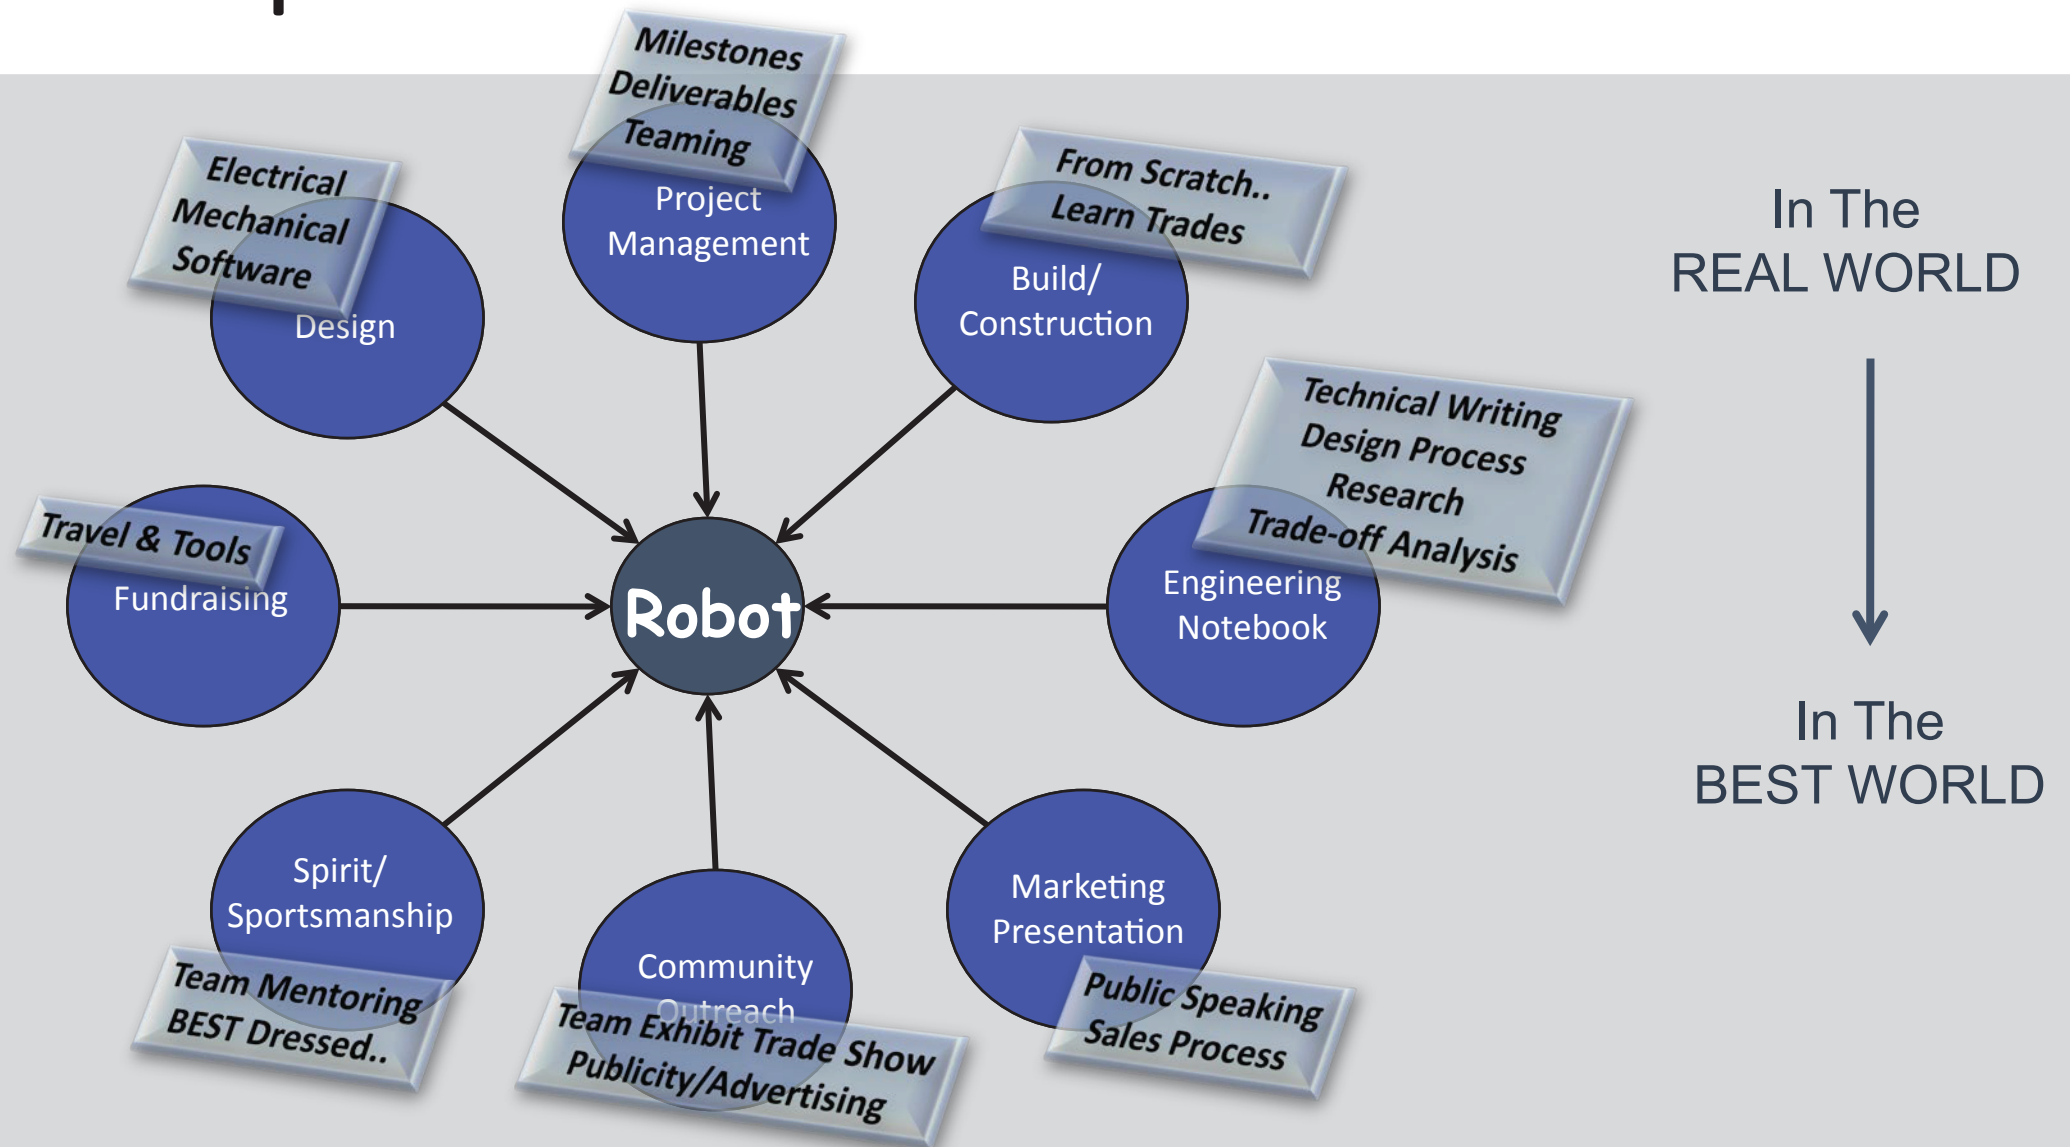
Milestones
Deliverables
Teaming

Project Management

Electrical
Mechanical
Software

Design

From Scratch..
Learn Trades

Build/ Construction

In The
REAL WORLD

Technical Writing
Design Process
Research
Trade-off Analysis

Engineering Notebook

Travel & Tools

Fundraising

Robot

In The
BEST WORLD

Spirit/ Sportsmanship

Team Mentoring
BEST Dressed..

Community Outreach

Team Exhibit Trade Show
Publicity/Advertising

Marketing Presentation

Public Speaking
Sales Process